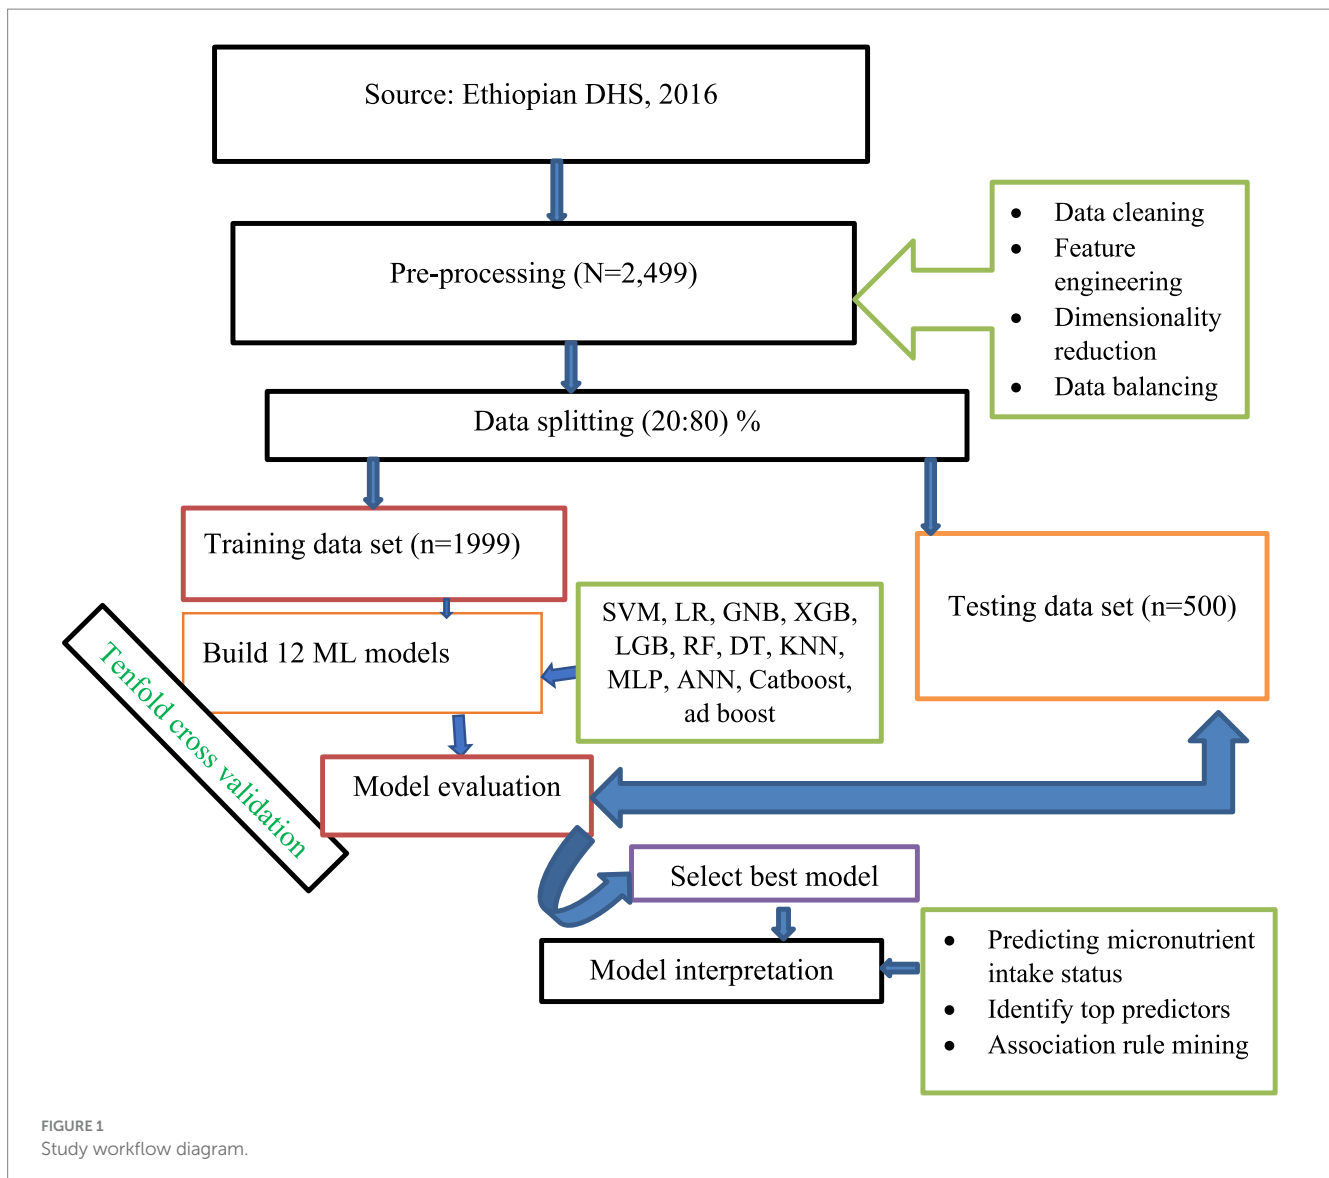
Source: Ethiopian DHS, 2016

Pre-processing (N=2,499)

- Data cleaning
- Feature engineering
- Dimensionality reduction
- Data balancing

Data splitting (20:80) %

Training data set (n=1999)

Testing data set (n=500)

Build 12 ML models

SVM, LR, GNB, XGB, LGB, RF, DT, KNN, MLP, ANN, Catboost, ad boost

Tenfold cross validation

Model evaluation

Select best model

Model interpretation

- Predicting micronutrient intake status
- Identify top predictors
- Association rule mining

FIGURE 1
Study workflow diagram.